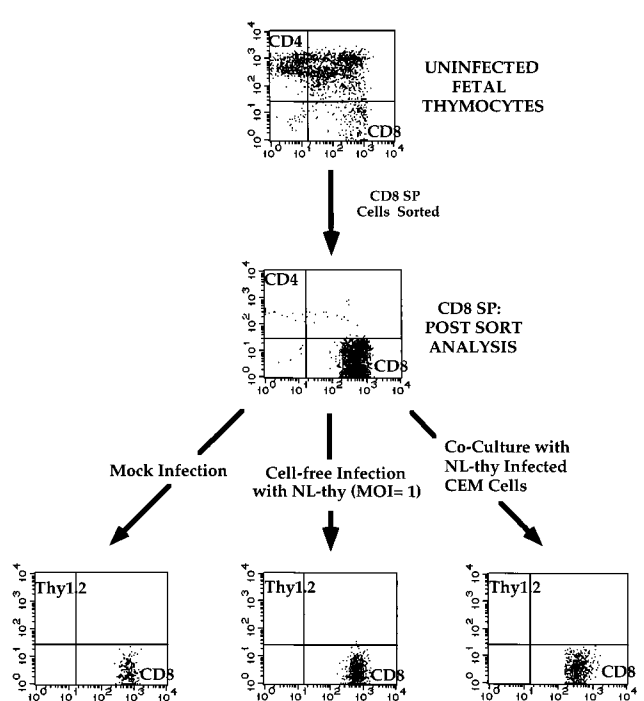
CD4

$10^4$
$10^3$
$10^2$
$10^1$
$10^0$

CD8

$10^0$ $10^1$ $10^2$ $10^3$ $10^4$

UNINFECTED FETAL THYMOCYTES

CD8 SP Cells Sorted

CD4

$10^4$
$10^3$
$10^2$
$10^1$
$10^0$

CD8

$10^0$ $10^1$ $10^2$ $10^3$ $10^4$

CD8 SP: POST SORT ANALYSIS

Mock Infection

Cell-free Infection with NL-thy (MOI= 1)

Co-Culture with NL-thy Infected CEM Cells

Thy1.2

$10^4$
$10^3$
$10^2$
$10^1$
$10^0$

CD8

$10^0$ $10^1$ $10^2$ $10^3$ $10^4$

Thy1.2

$10^4$
$10^3$
$10^2$
$10^1$
$10^0$

CD8

$10^0$ $10^1$ $10^2$ $10^3$ $10^4$

Thy1.2

$10^4$
$10^3$
$10^2$
$10^1$
$10^0$

CD8

$10^0$ $10^1$ $10^2$ $10^3$ $10^4$